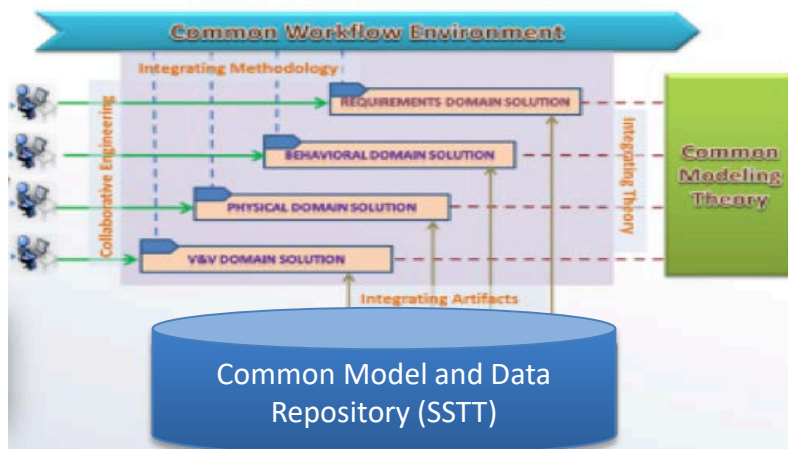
Common Workflow Environment

Integrating Methodology

Collaborative Engineering

REQUIREMENTS DOMAIN SOLUTION

BEHAVIORAL DOMAIN SOLUTION

PHYSICAL DOMAIN SOLUTION

V&V DOMAIN SOLUTION

Integrating Theory

Common Modeling Theory

Integrating Artifacts

Common Model and Data Repository (SSTT)